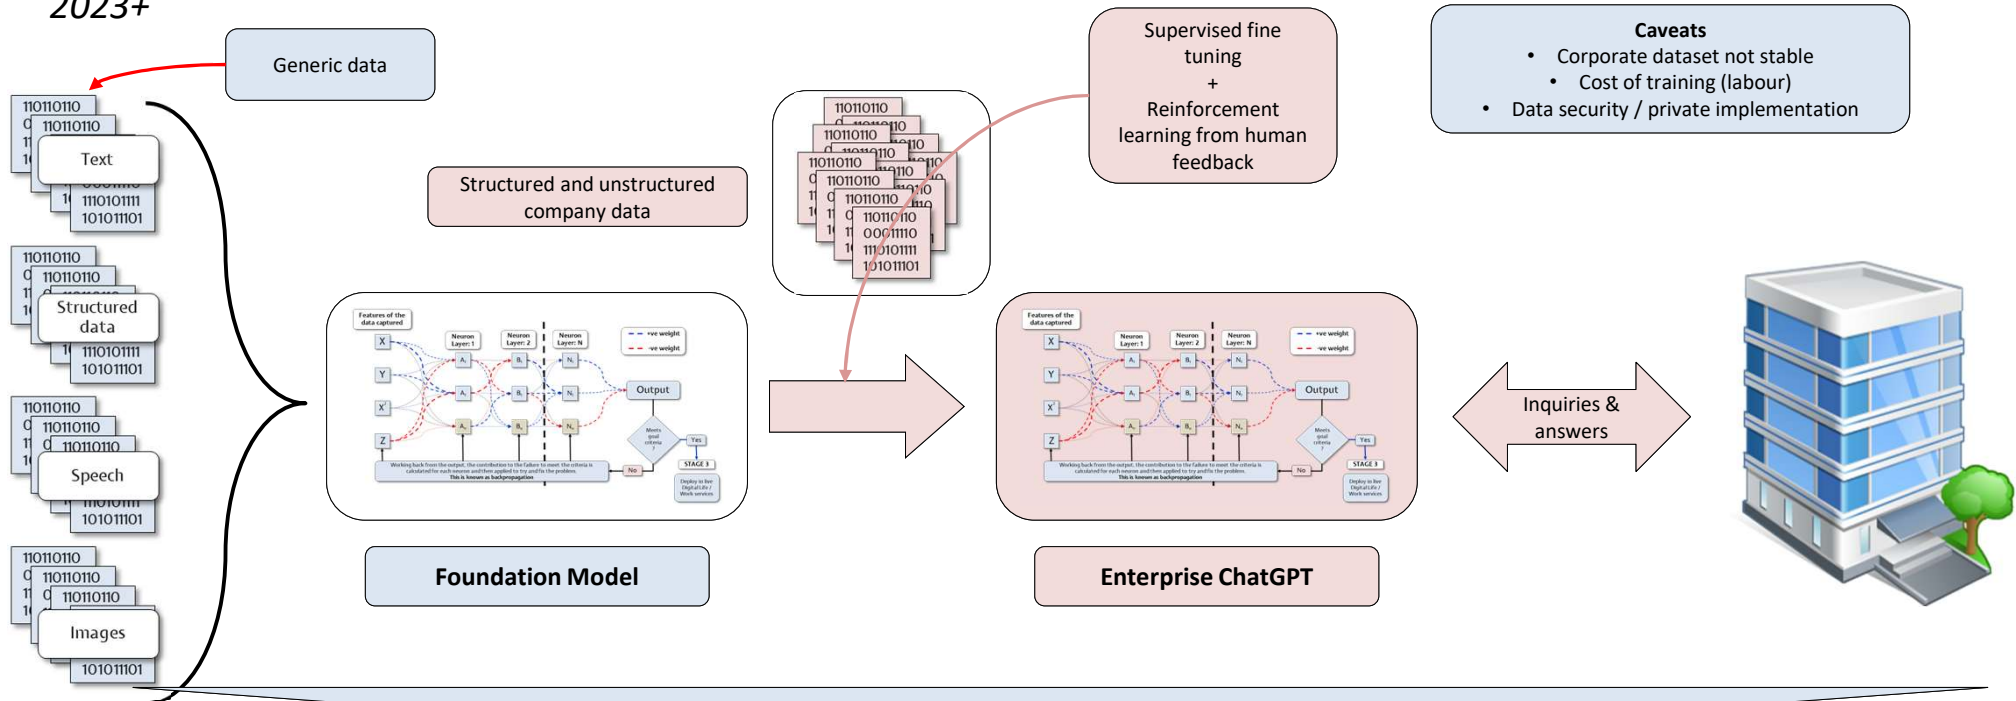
2023+

Generic data

110110110
110110110
Text
111010111
101011101

110110110
110110110
Structured data
111010111
101011101

110110110
110110110
110110110
Speech
101011101

110110110
110110110
110110110
Images
101011101

Structured and unstructured company data

110110110
110110110
110110110
110110110
110110110
110110110
000111110
111010111
101011101

Supervised fine tuning
+
Reinforcement learning from human feedback

Caveats
• Corporate dataset not stable
• Cost of training (labour)
• Data security / private implementation

Features of the data captured
X
Y
X'
Z
Neuron Layer: 1
Neuron Layer: 2
Neuron Layer: N
+ve weight
-ve weight
Output
Meets goal criteria?
Yes
No
STAGE 3
Deploy to live Digital Life / Work services
Working back from the output, the contribution to the failure to meet the criteria is calculated for each neuron and then applied to try and fix the problem. This is known as backpropagation

Features of the data captured
X
Y
X'
Z
Neuron Layer: 1
Neuron Layer: 2
Neuron Layer: N
+ve weight
-ve weight
Output
Meets goal criteria?
Yes
No
STAGE 3
Deploy to live Digital Life / Work services
Working back from the output, the contribution to the failure to meet the criteria is calculated for each neuron and then applied to try and fix the problem. This is known as backpropagation

Inquiries & answers

Foundation Model

Enterprise ChatGPT